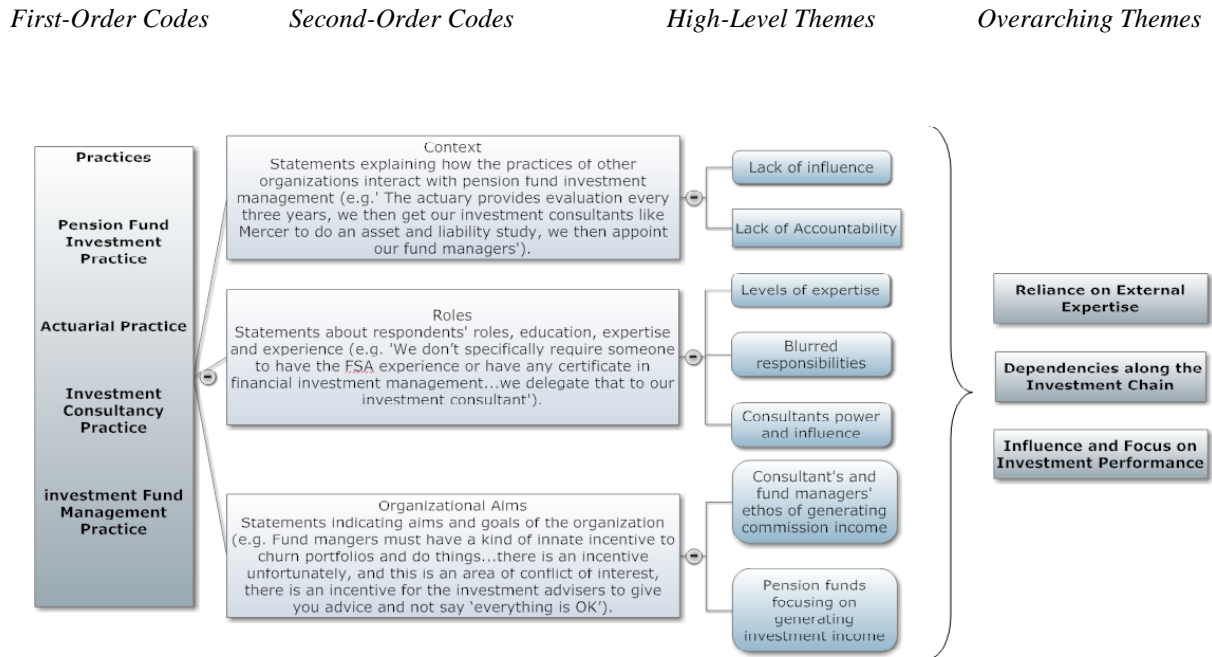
First-Order Codes

Second-Order Codes

High-Level Themes

Overarching Themes

Practices

Pension Fund Investment Practice

Actuarial Practice

Investment Consultancy Practice

investment Fund Management Practice

Context
Statements explaining how the practices of other organizations interact with pension fund investment management (e.g.' The actuary provides evaluation every three years, we then get our investment consultants like Mercer to do an asset and liability study, we then appoint our fund managers').

Lack of influence

Lack of Accountability

Roles
Statements about respondents' roles, education, expertise and experience (e.g. 'We don't specifically require someone to have the FSA experience or have any certificate in financial investment management...we delegate that to our investment consultant').

Levels of expertise

Blurred responsibilities

Consultants power and influence

Organizational Aims
Statements indicating aims and goals of the organization (e.g. Fund mangers must have a kind of innate incentive to churn portfolios and do things...there is an incentive unfortunately, and this is an area of conflict of interest, there is an incentive for the investment advisers to give you advice and not say 'everything is OK').

Consultant's and fund managers' ethos of generating commission income

Pension funds focusing on generating investment income

Reliance on External Expertise

Dependencies along the Investment Chain

Influence and Focus on Investment Performance